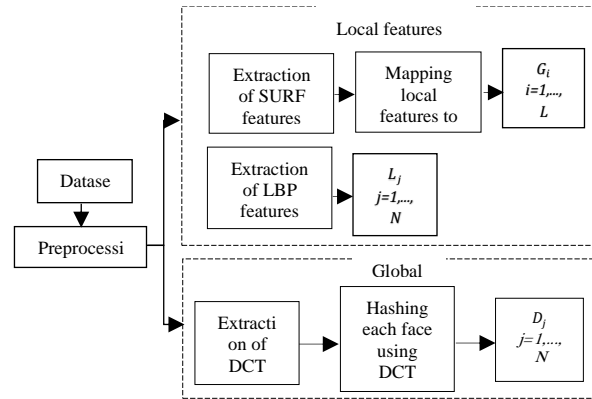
Local features

Extraction of SURF features

Mapping local features to

$G_i$ i=1,..., $L$

Extraction of LBP features

$L_j$ j=1,..., $N$

Datase

Preprocessi

Global

Extracti on of DCT

Hashing each face using DCT

$D_j$ j= 1,..., $N$